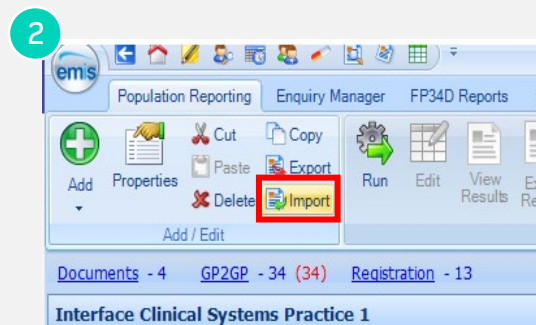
2

emis

Population Reporting | Enquiry Manager | FP34D Reports

Add | Properties | Cut | Paste | Delete | Copy | Export | Import | Run | Edit | View Results | E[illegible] Re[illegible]

Add / Edit

Documents - 4   GP2GP - 34 (34)   Registration - 13

Interface Clinical Systems Practice 1